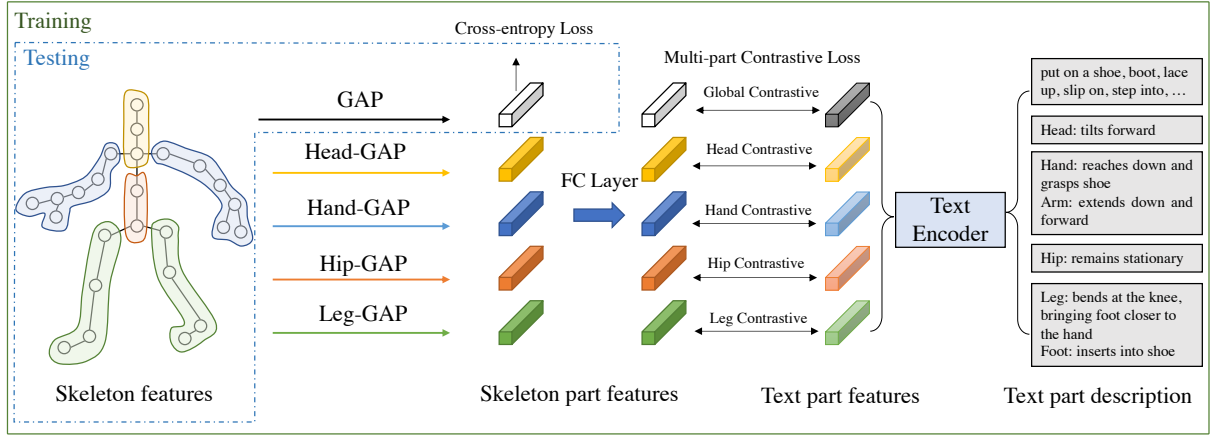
Training

Testing

Cross-entropy Loss

Multi-part Contrastive Loss

GAP

Global Contrastive

Head-GAP

Head Contrastive

FC Layer

Hand-GAP

Hand Contrastive

Hip-GAP

Hip Contrastive

Leg-GAP

Leg Contrastive

Text Encoder

put on a shoe, boot, lace up, slip on, step into, …

Head: tilts forward

Hand: reaches down and grasps shoe
Arm: extends down and forward

Hip: remains stationary

Leg: bends at the knee, bringing foot closer to the hand
Foot: inserts into shoe

Skeleton features

Skeleton part features

Text part features

Text part description